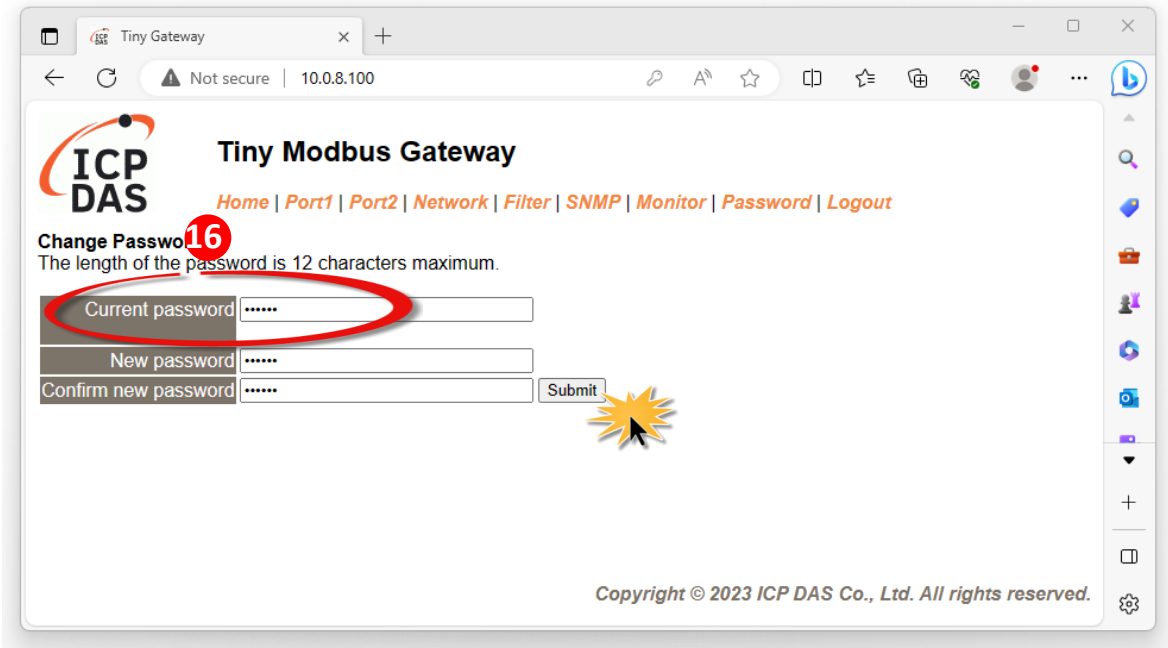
Tiny Gateway

Not secure | 10.0.8.100

ICP DAS

Tiny Modbus Gateway

Home | Port1 | Port2 | Network | Filter | SNMP | Monitor | Password | Logout

Change Passwo 16

The length of the password is 12 characters maximum.

| Current password | •••••• |
|---|---|
| New password | •••••• |
| Confirm new password | •••••• |

Submit

Copyright © 2023 ICP DAS Co., Ltd. All rights reserved.